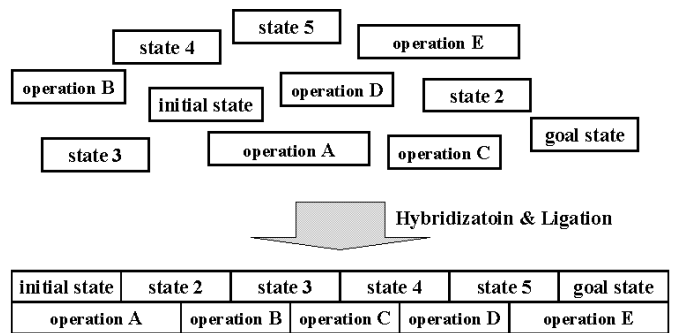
state 5

state 4

operation E

operation B

initial state

operation D

state 2

goal state

state 3

operation A

operation C

Hybridizatoin & Ligation

| initial state | state 2 | state 3 | state 4 | state 5 | goal state |
|---|---|---|---|---|---|
| operation A | operation B | operation C | operation D | operation E | |